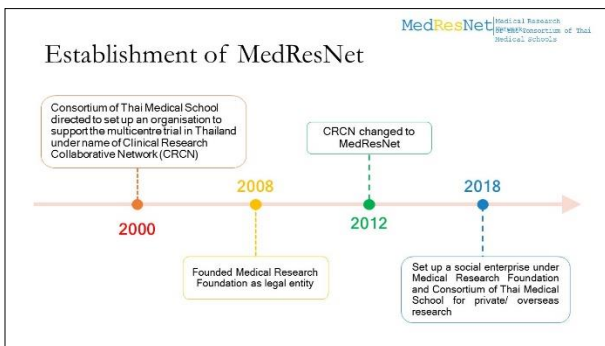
MedResNet Medical Research Network of the Consortium of Thai Medical Schools

Establishment of MedResNet

Consortium of Thai Medical School directed to set up an organisation to support the multicentre trial in Thailand under name of Clinical Research Collaborative Network (CRCN)

2000

2008

Founded Medical Research Foundation as legal entity

CRCN changed to MedResNet

2012

2018

Set up a social enterprise under Medical Research Foundation and Consortium of Thai Medical School for private/ overseas research